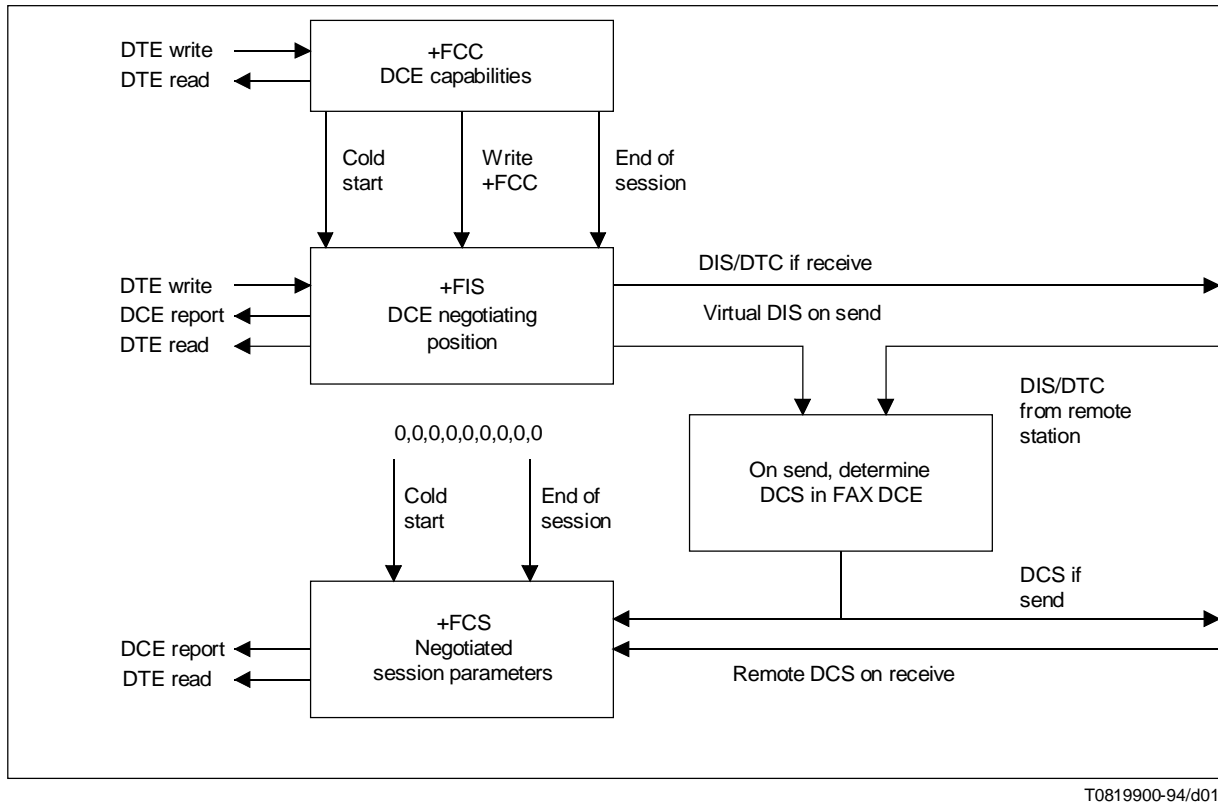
DTE write
DTE read

+FCC
DCE capabilities

Cold start

Write +FCC

End of session

DTE write
DCE report
DTE read

+FIS
DCE negotiating position

DIS/DTC if receive

Virtual DIS on send

DIS/DTC from remote station

On send, determine DCS in FAX DCE

0,0,0,0,0,0,0,0,0

Cold start

End of session

DCS if send

DCE report
DTE read

+FCS
Negotiated session parameters

Remote DCS on receive

T0819900-94/d01